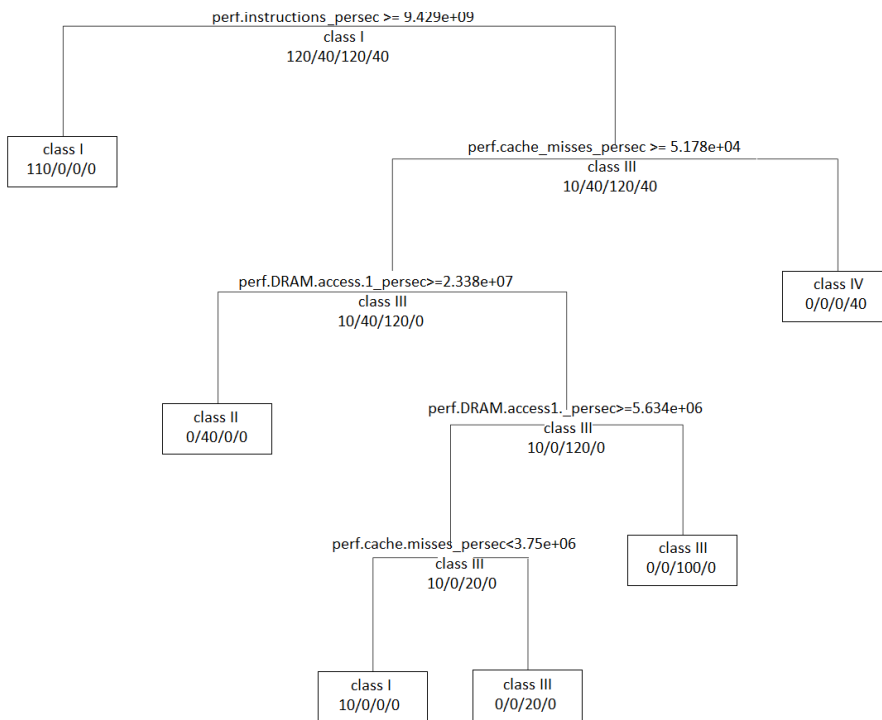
perf.instructions_persec >= 9.429e+09
class I
120/40/120/40

class I
110/0/0/0

perf.cache_misses_persec >= 5.178e+04
class III
10/40/120/40

perf.DRAM.access.1_persec>=2.338e+07
class III
10/40/120/0

class IV
0/0/0/40

class II
0/40/0/0

perf.DRAM.access1._persec>=5.634e+06
class III
10/0/120/0

perf.cache.misses_persec<3.75e+06
class III
10/0/20/0

class III
0/0/100/0

class I
10/0/0/0

class III
0/0/20/0